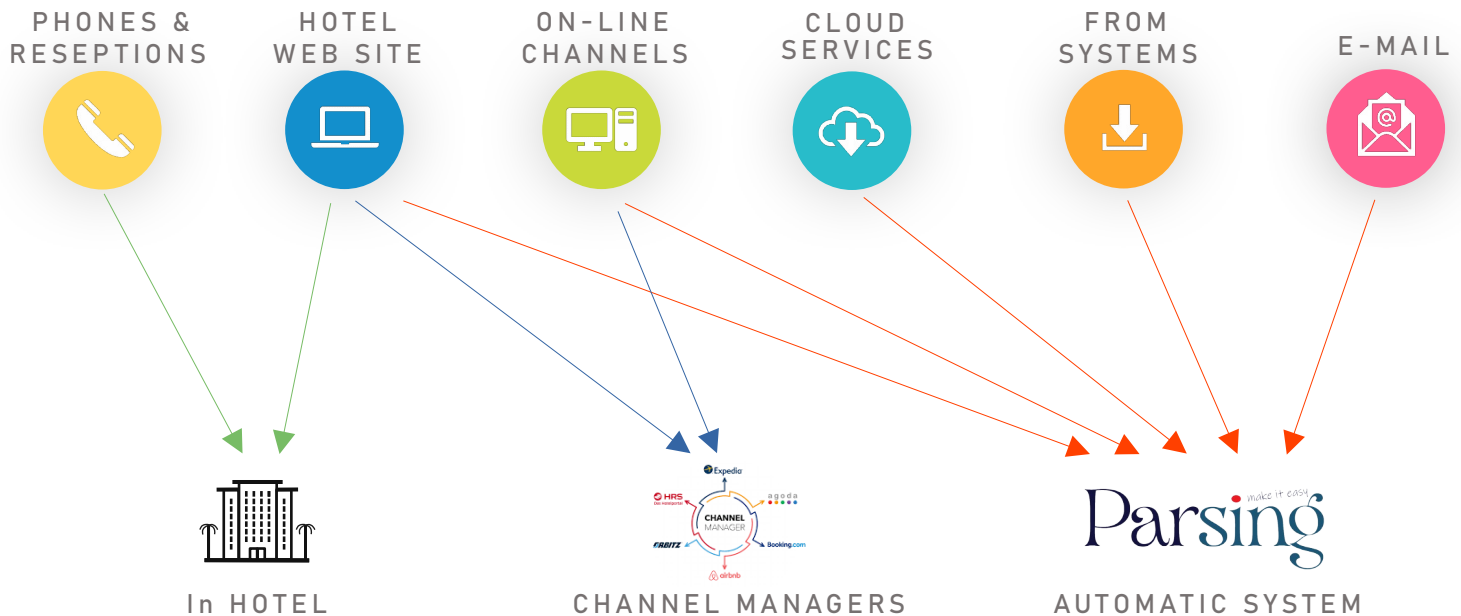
PHONES & RESEPTIONS

HOTEL WEB SITE

ON-LINE CHANNELS

CLOUD SERVICES

FROM SYSTEMS

E-MAIL

Expedia

HRS

agoda

CHANNEL MANAGER

ORBITZ

Booking.com

airbnb

Parsing make it easy

In HOTEL

CHANNEL MANAGERS

AUTOMATIC SYSTEM